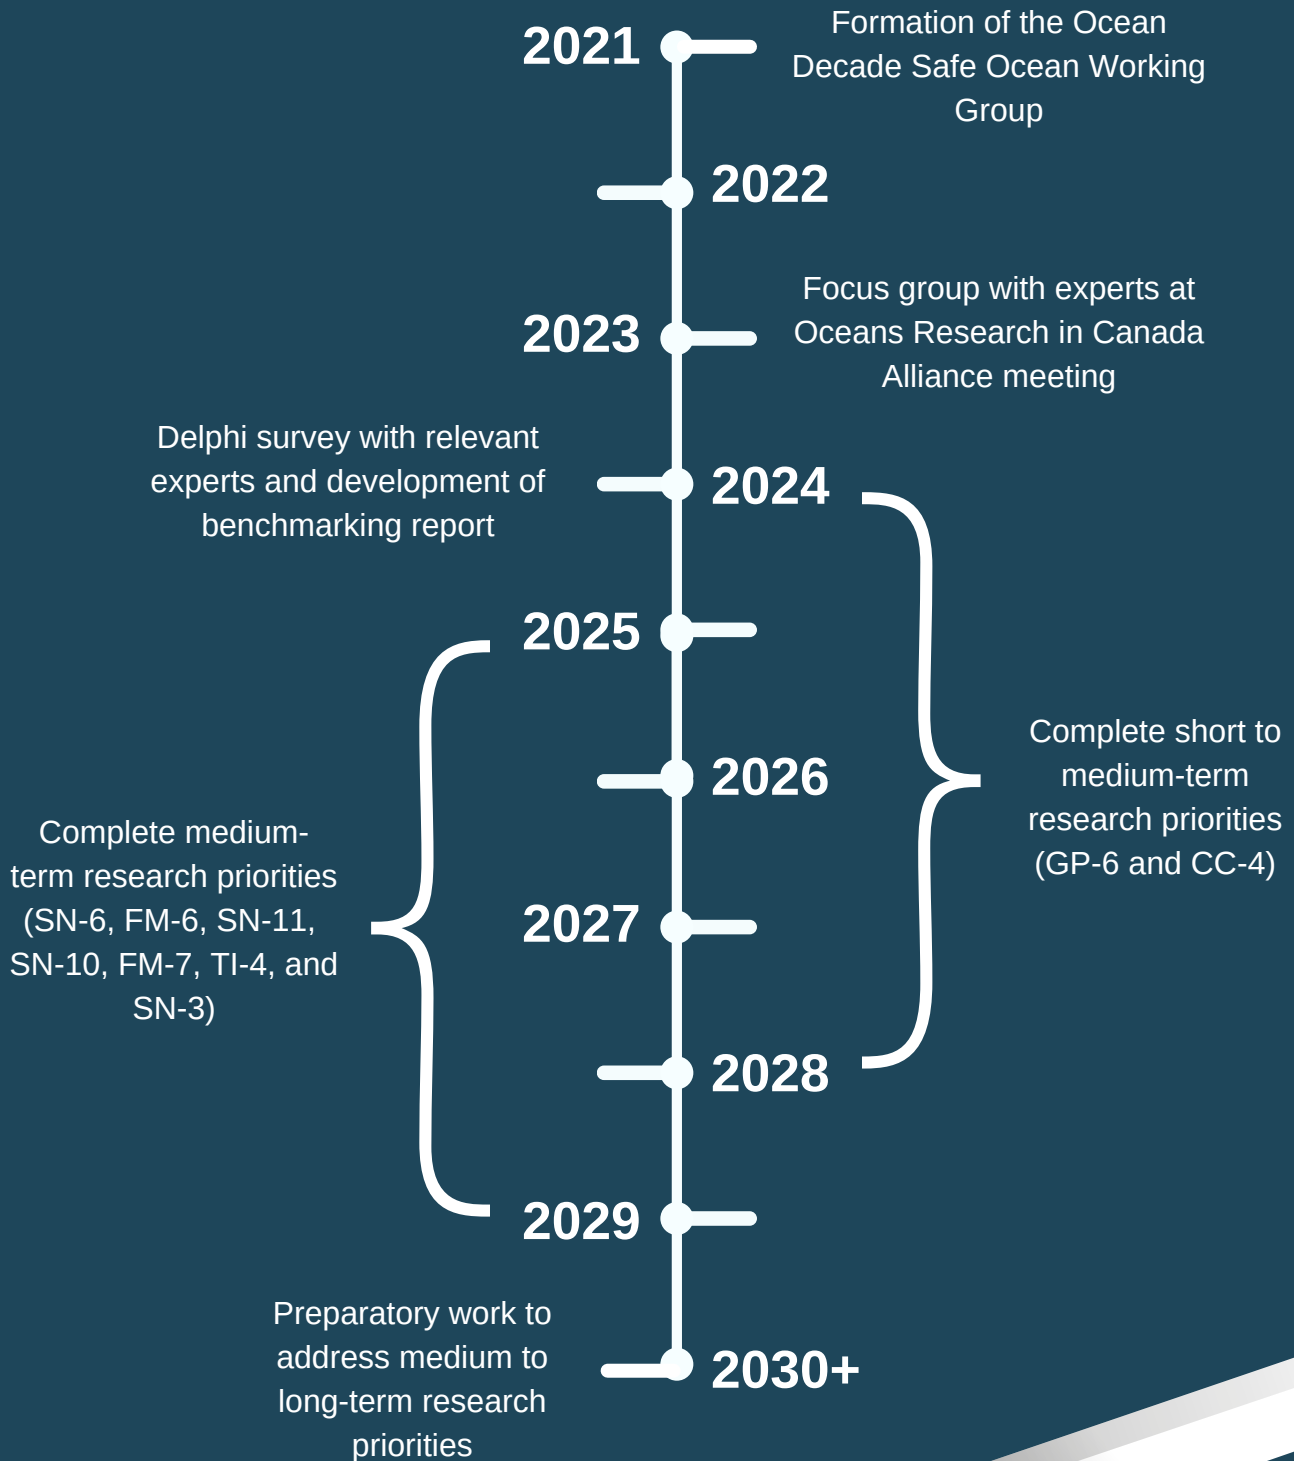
2021

Formation of the Ocean Decade Safe Ocean Working Group

2022

2023

Focus group with experts at Oceans Research in Canada Alliance meeting

Delphi survey with relevant experts and development of benchmarking report

2024

2025

2026

Complete short to medium-term research priorities (GP-6 and CC-4)

Complete medium-term research priorities (SN-6, FM-6, SN-11, SN-10, FM-7, TI-4, and SN-3)

2027

2028

2029

Preparatory work to address medium to long-term research priorities

2030+